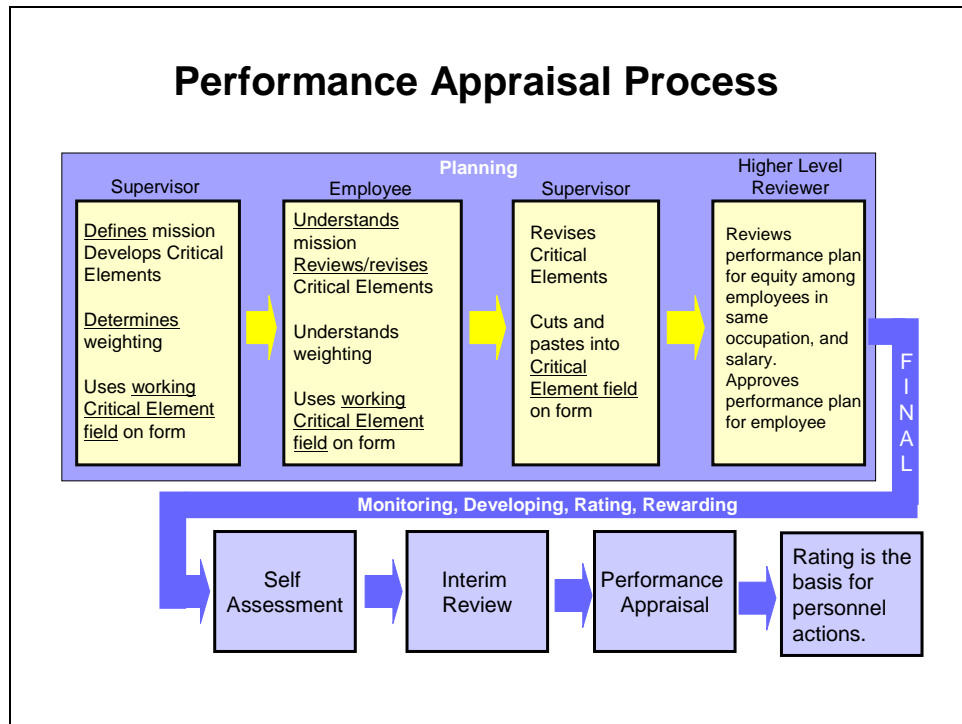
Performance Appraisal Process

Planning

Supervisor

Defines mission
Develops Critical Elements

Determines weighting

Uses working Critical Element field on form

Employee

Understands mission
Reviews/revises Critical Elements

Understands weighting

Uses working Critical Element field on form

Supervisor

Revises Critical Elements

Cuts and pastes into Critical Element field on form

Higher Level Reviewer

Reviews performance plan for equity among employees in same occupation, and salary.
Approves performance plan for employee

FINAL

Monitoring, Developing, Rating, Rewarding

Self Assessment

Interim Review

Performance Appraisal

Rating is the basis for personnel actions.